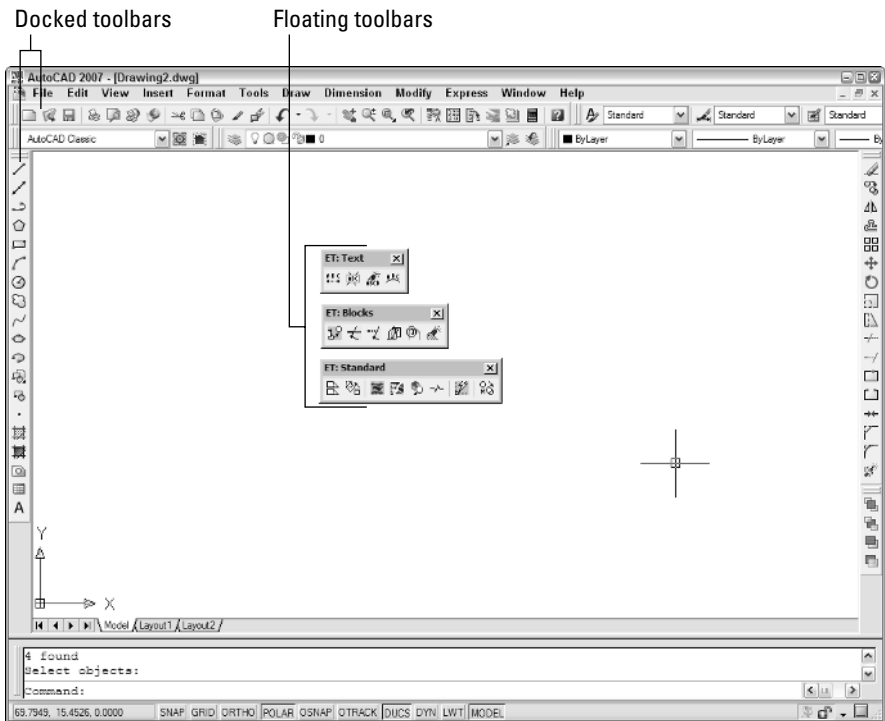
Docked toolbars

Floating toolbars

AutoCAD 2007 - [Drawing2.dwg]

File Edit View Insert Format Tools Draw Dimension Modify Express Window Help

Standard

Standard

Standard

AutoCAD Classic

0

ByLayer

ByLayer

ET: Text

ET: Blocks

ET: Standard

A

Y

X

Model Layout1 Layout2

4 found
Select objects:

Command:

69.7949, 15.4526, 0.0000

SNAP GRID ORTHO POLAR OSNAP OTRACK DUCS DYN LWT MODEL